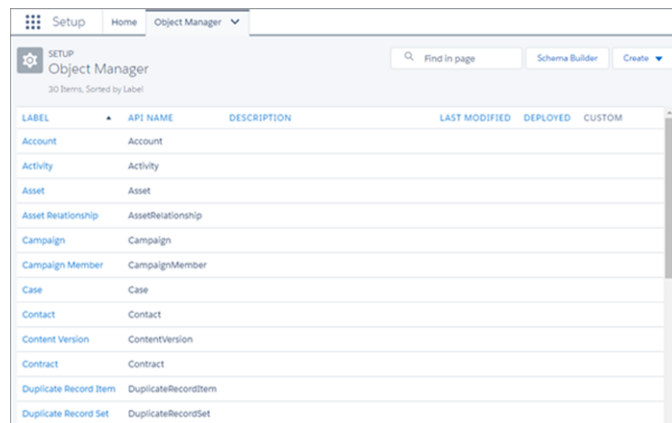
Setup Home Object Manager

SETUP
Object Manager
30 Items, Sorted by Label

Find in page Schema Builder Create

| LABEL | API NAME | DESCRIPTION | LAST MODIFIED | DEPLOYED | CUSTOM |
|---|---|---|---|---|---|
| Account | Account | | | | |
| Activity | Activity | | | | |
| Asset | Asset | | | | |
| Asset Relationship | AssetRelationship | | | | |
| Campaign | Campaign | | | | |
| Campaign Member | CampaignMember | | | | |
| Case | Case | | | | |
| Contact | Contact | | | | |
| Content Version | ContentVersion | | | | |
| Contract | Contract | | | | |
| Duplicate Record Item | DuplicateRecordItem | | | | |
| Duplicate Record Set | DuplicateRecordSet | | | | |